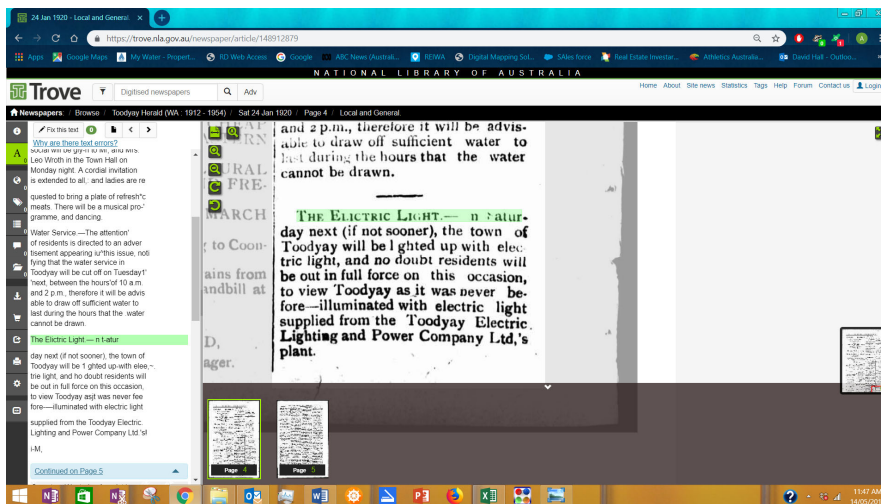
24 Jan 1920 - Local and General

https://trove.nla.gov.au/newspaper/article/148912879

Apps Google Maps My Water - Propert... RD Web Access Google ABC News (Australi... REIWA Digital Mapping Sol... SAles force Real Estate Investor... Athletics Australia... David Hall - Outloo...

NATIONAL LIBRARY OF AUSTRALIA

Trove Digitised newspapers Adv

Home About Site news Statistics Tags Help Forum Contact us Login

Newspapers Browse Toodyay Herald (WA : 1912 - 1954) Sat 24 Jan 1920 Page 4 Local and General.

Fix this text 0

Why are there text errors?

social will be given in will, and Mrs. Leo Wroth in the Town Hall on Monday night. A cordial invitation is extended to all, and ladies are re

quested to bring a plate of refresh*c meats. There will be a musical pro-' gramme, and dancing.

Water Service.—The attention' of residents is directed to an adver tisement appearing iu*this issue, noti fying that the water service in Toodyay will be cut off on Tuesday1' 'next, between the hours'of 10 a.m. and 2 p.m., therefore it will be advis able to draw off sufficient water to last during the hours that the .water cannot be drawn.

The Electric Light — n t-atur

day next (if not sooner), the town of Toodyay will be 1 ghted up-with elee,~. trie light, and ho doubt residents will be out in full force on this occasion, to view Toodyay asjt was never fee fore—illuminated with electric light

supplied from the Toodyay Electric. Lighting and Power Company Ltd.'sl

i-M,

Continued on Page 5

and 2 p.m., therefore it will be advisable to draw off sufficient water to last during the hours that the water cannot be drawn.

THE ELECTRIC LIGHT.— n Saturday next (if not sooner), the town of Toodyay will be l ghted up with electric light, and no doubt residents will be out in full force on this occasion, to view Toodyay as it was never before—illuminated with electric light supplied from the Toodyay Electric Lighting and Power Company Ltd.'s plant.

URAL FRE- MARCH to Coon- ains from andbill at D, ager.

Page 4 Page 5

11:47 AM 14/05/201